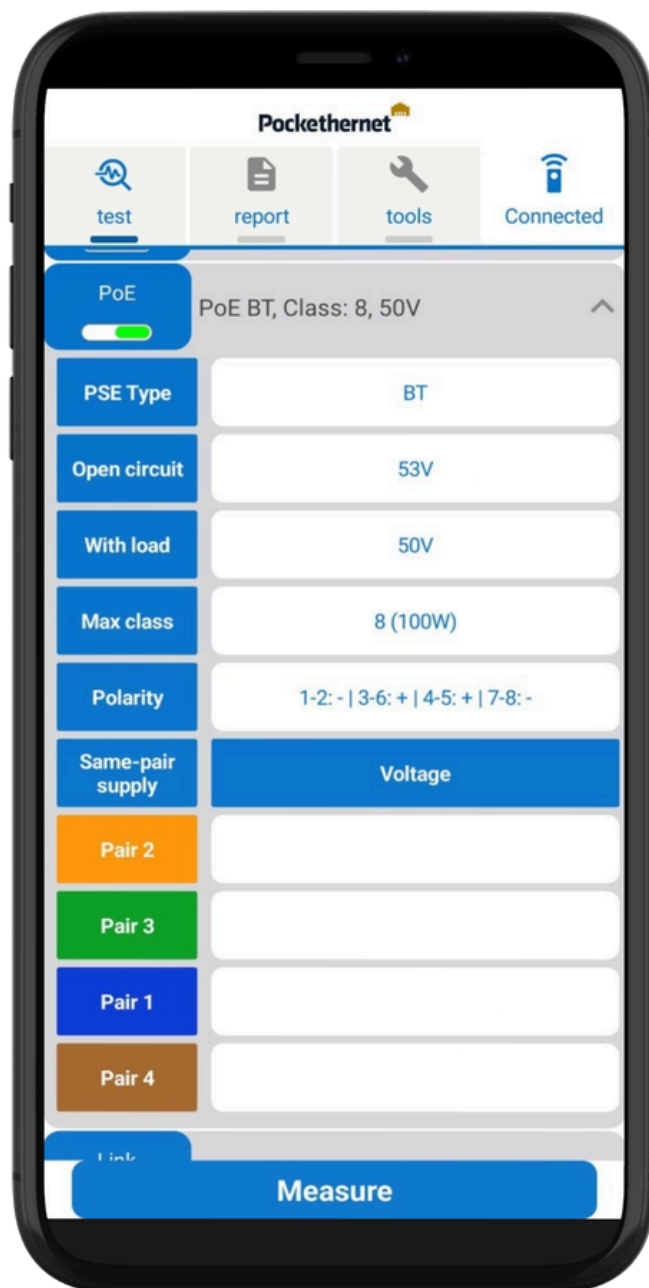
Pockethernet

test
report
tools
Connected

PoE
PoE BT, Class: 8, 50V

| PSE Type | BT |
|---|---|
| Open circuit | 53V |
| With load | 50V |
| Max class | 8 (100W) |
| Polarity | 1-2: - \| 3-6: + \| 4-5: + \| 7-8: - |
| Same-pair supply | Voltage |
| Pair 2 | |
| Pair 3 | |
| Pair 1 | |
| Pair 4 | |

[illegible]

Measure